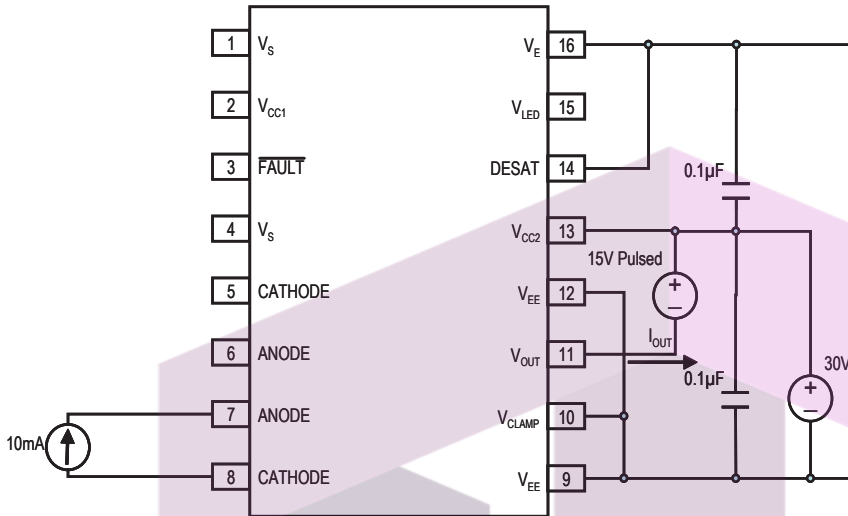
1 $V_S$
2 $V_{CC1}$
3 $\overline{FAULT}$
4 $V_S$
5 CATHODE
6 ANODE
7 ANODE
8 CATHODE
$V_E$ 16
$V_{LED}$ 15
DESAT 14
$V_{CC2}$ 13
$V_{EE}$ 12
$V_{OUT}$ 11
$V_{CLAMP}$ 10
$V_{EE}$ 9
10mA
0.1µF
15V Pulsed
+
–
$I_{OUT}$
0.1µF
30V
+
–